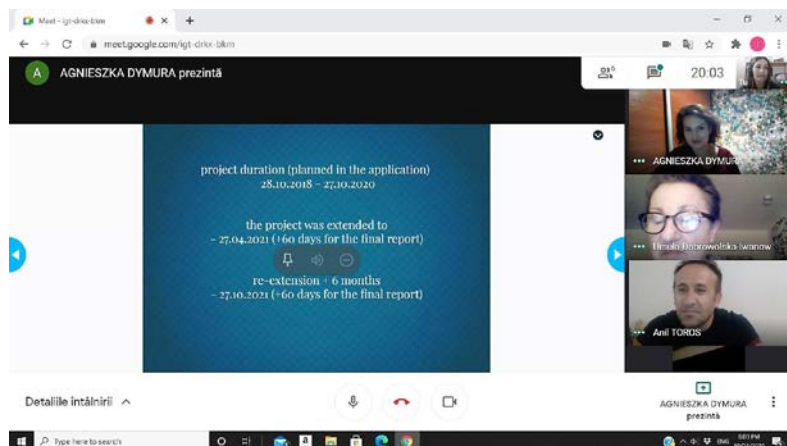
Meet - igt-drkx-bkm
meet.google.com/igt-drkx-bkm

A AGNIESZKA DYMURA prezintă

20:03

project duration (planned in the application)
28.10.2018 – 27.10.2020

the project was extended to
– 27.04.2021 (+60 days for the final report)

re-extension + 6 months
– 27.10.2021 (+60 days for the final report)

AGNIESZKA DYMURA
Urszula Dobrowolska-Iwanow
Anil TOROS

Detaliile întâlnirii

AGNIESZKA DYMURA
prezintă

Type here to search
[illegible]